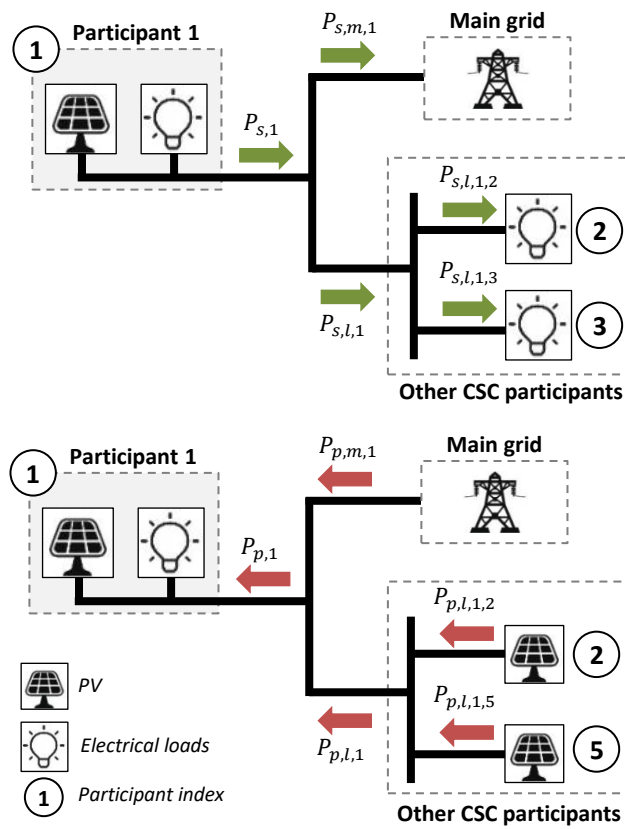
1 Participant 1

$P_{s,m,1}$

Main grid

$P_{s,1}$

$P_{s,l,1,2}$

2

$P_{s,l,1,3}$

$P_{s,l,1}$

3

Other CSC participants

1 Participant 1

$P_{p,m,1}$

Main grid

$P_{p,1}$

$P_{p,l,1,2}$

2

$P_{p,l,1,5}$

$P_{p,l,1}$

5

PV

Electrical loads

1 Participant index

Other CSC participants